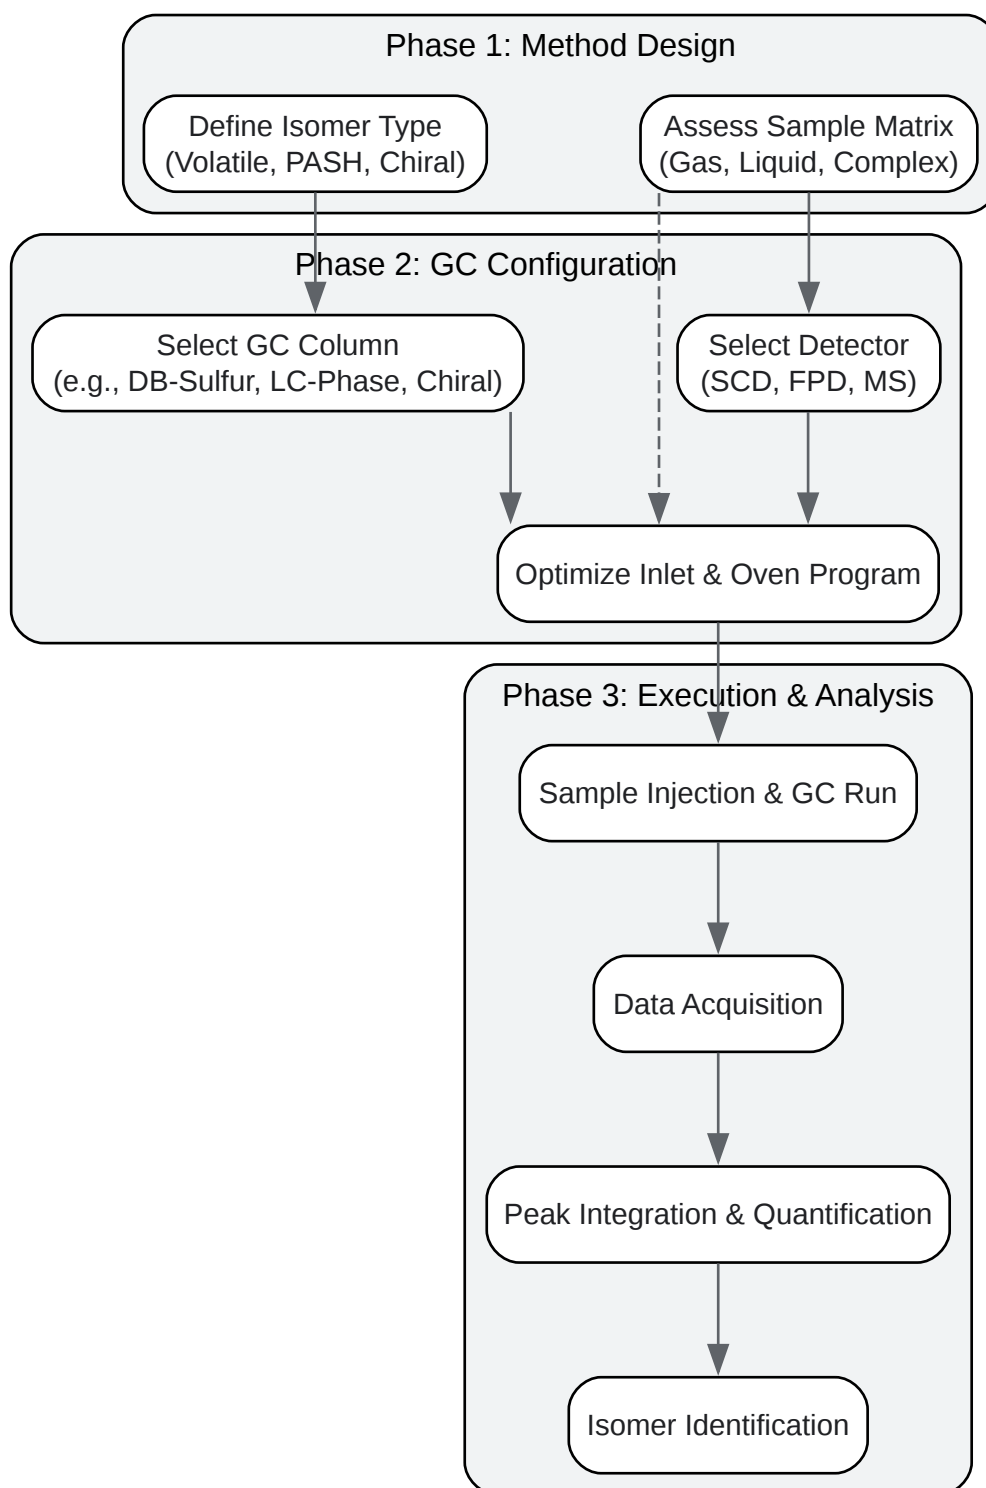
Phase 1: Method Design

Define Isomer Type
(Volatile, PASH, Chiral)

Assess Sample Matrix
(Gas, Liquid, Complex)

Phase 2: GC Configuration

Select GC Column
(e.g., DB-Sulfur, LC-Phase, Chiral)

Select Detector
(SCD, FPD, MS)

Optimize Inlet & Oven Program

Phase 3: Execution & Analysis

Sample Injection & GC Run

Data Acquisition

Peak Integration & Quantification

Isomer Identification